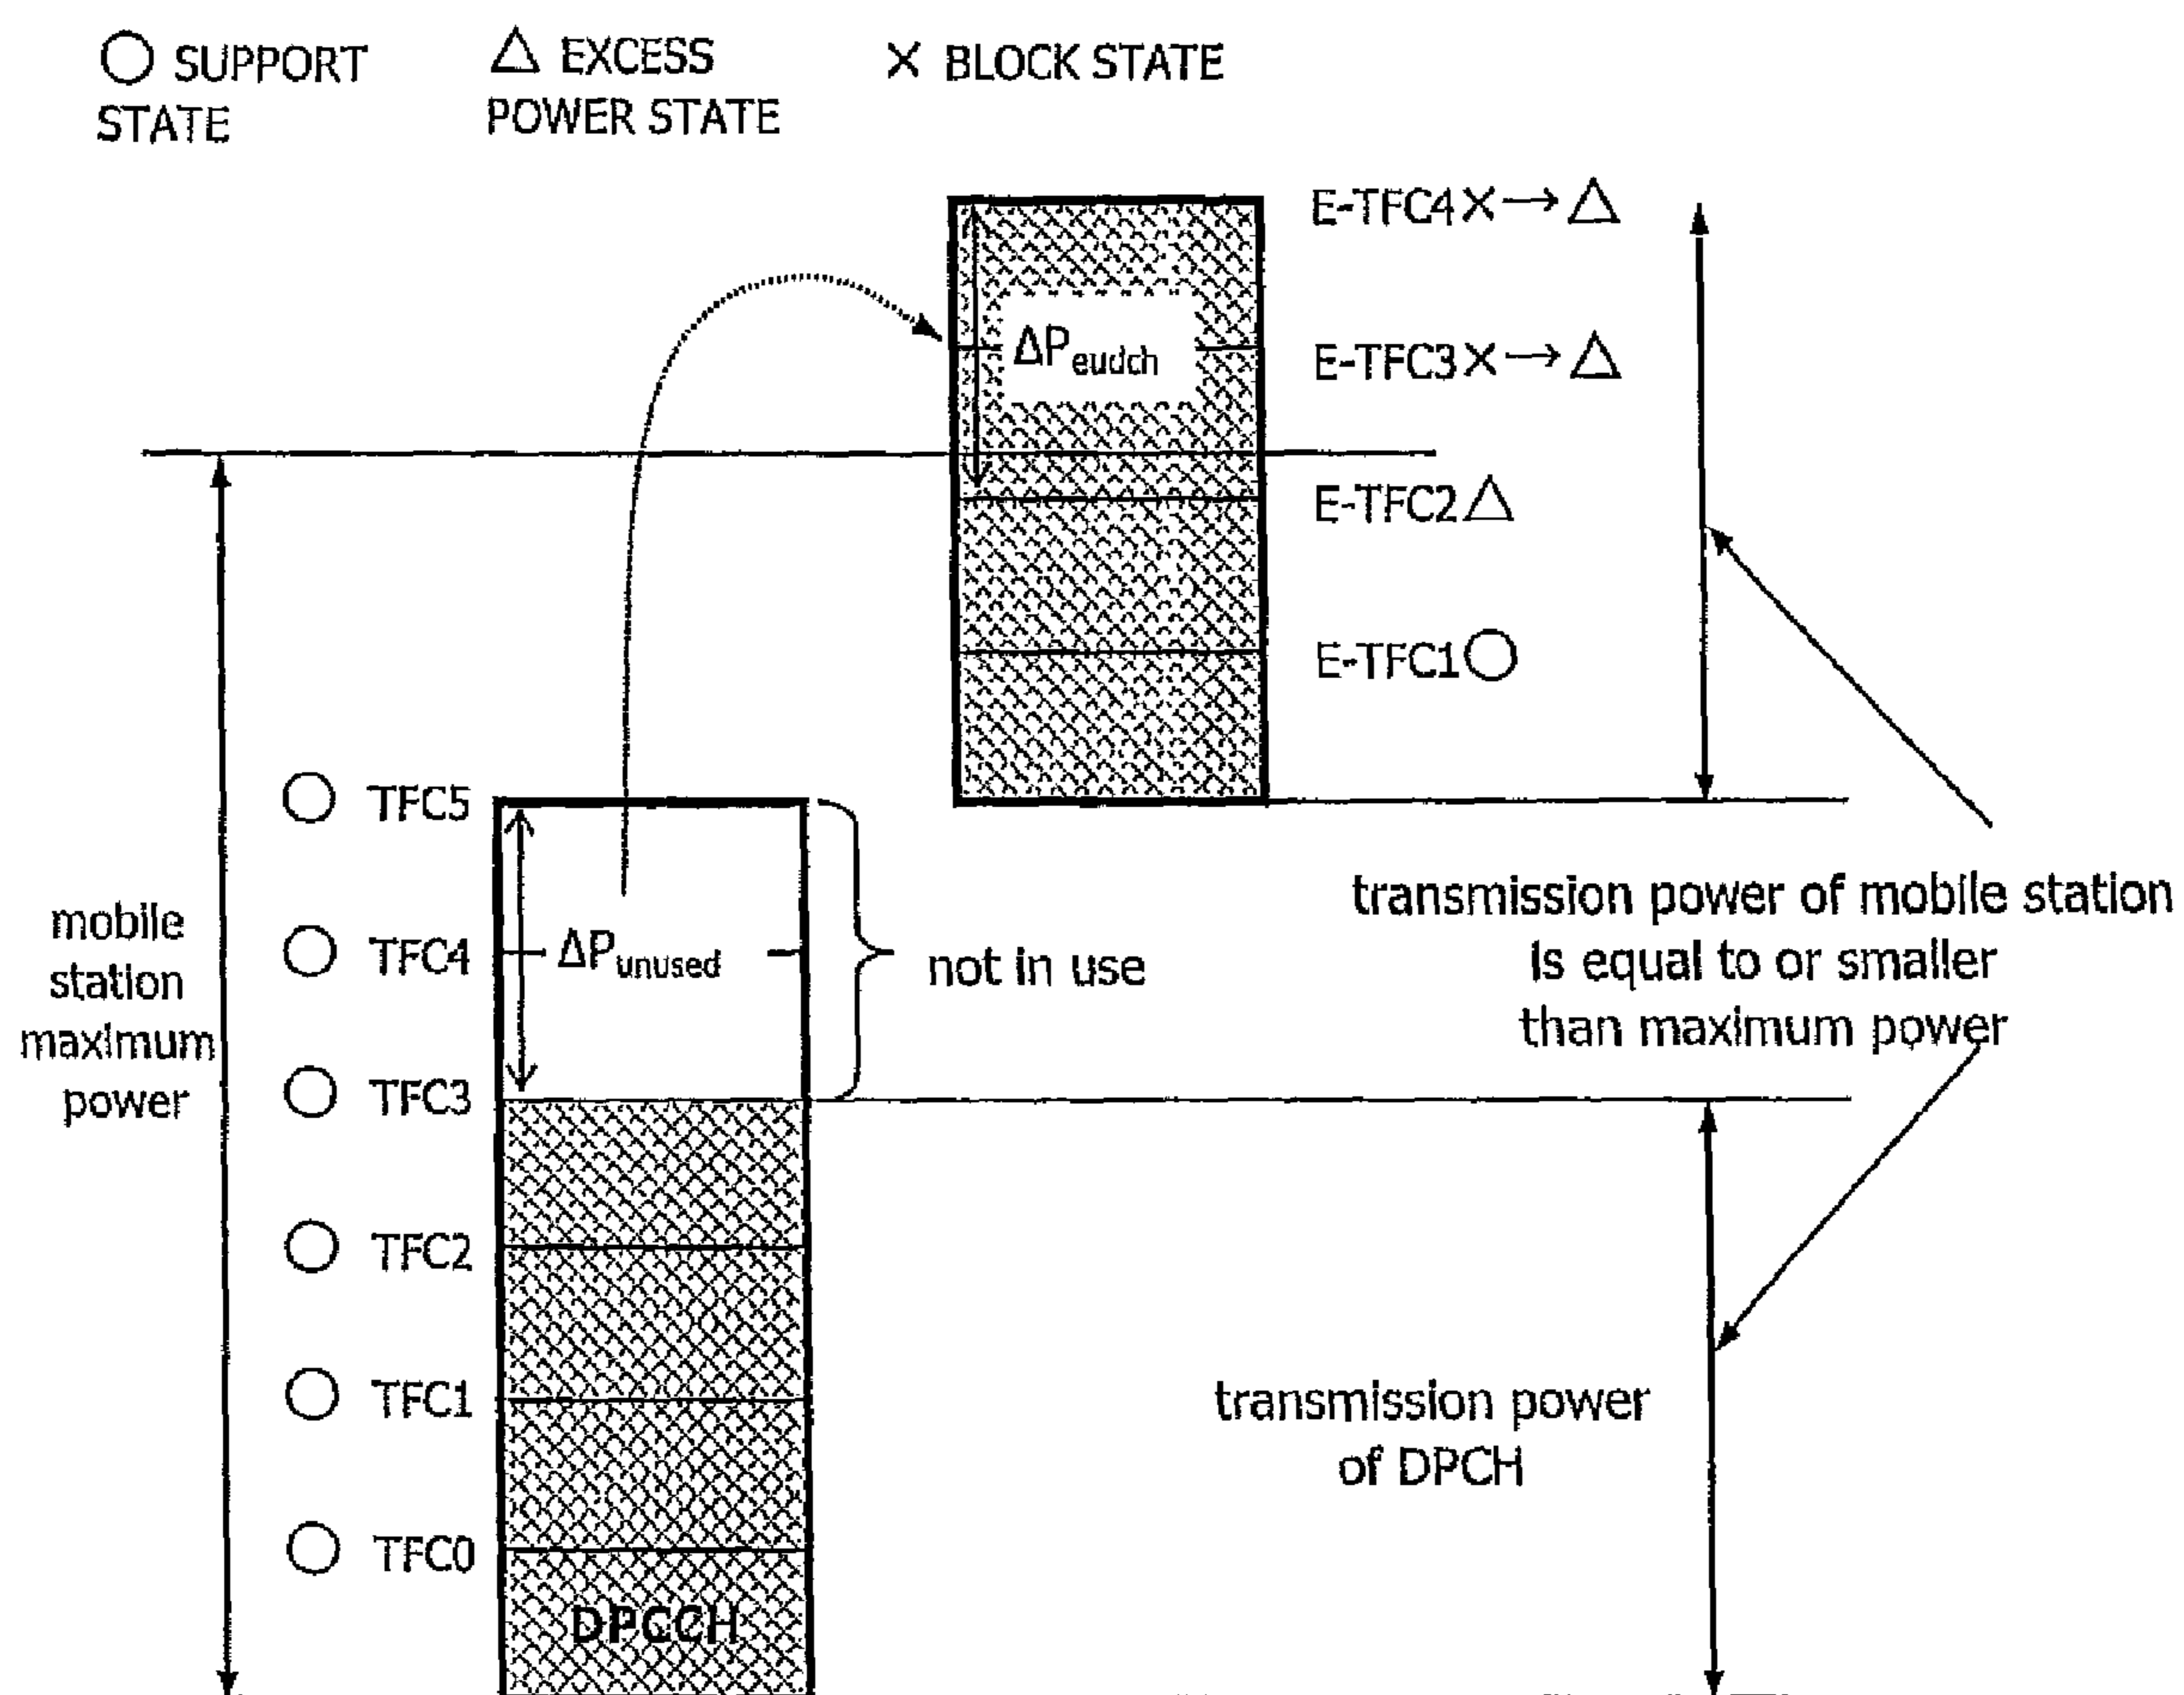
○ SUPPORT STATE

△ EXCESS POWER STATE

× BLOCK STATE

E-TFC4 × → △

$\Delta P_{eudch}$

E-TFC3 × → △

E-TFC2 △

E-TFC1 ○

○ TFC5

○ TFC4

○ TFC3

○ TFC2

○ TFC1

○ TFC0

mobile station maximum power

$\Delta P_{unused}$

not in use

DPCCH

transmission power of mobile station is equal to or smaller than maximum power

transmission power of DPCH